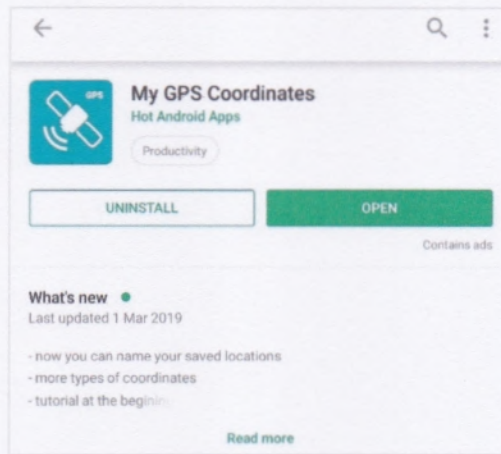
GPS

My GPS Coordinates
Hot Android Apps
Productivity

UNINSTALL
OPEN
Contains ads

What's new
Last updated 1 Mar 2019

- now you can name your saved locations
- more types of coordinates
- tutorial at the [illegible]

Read more